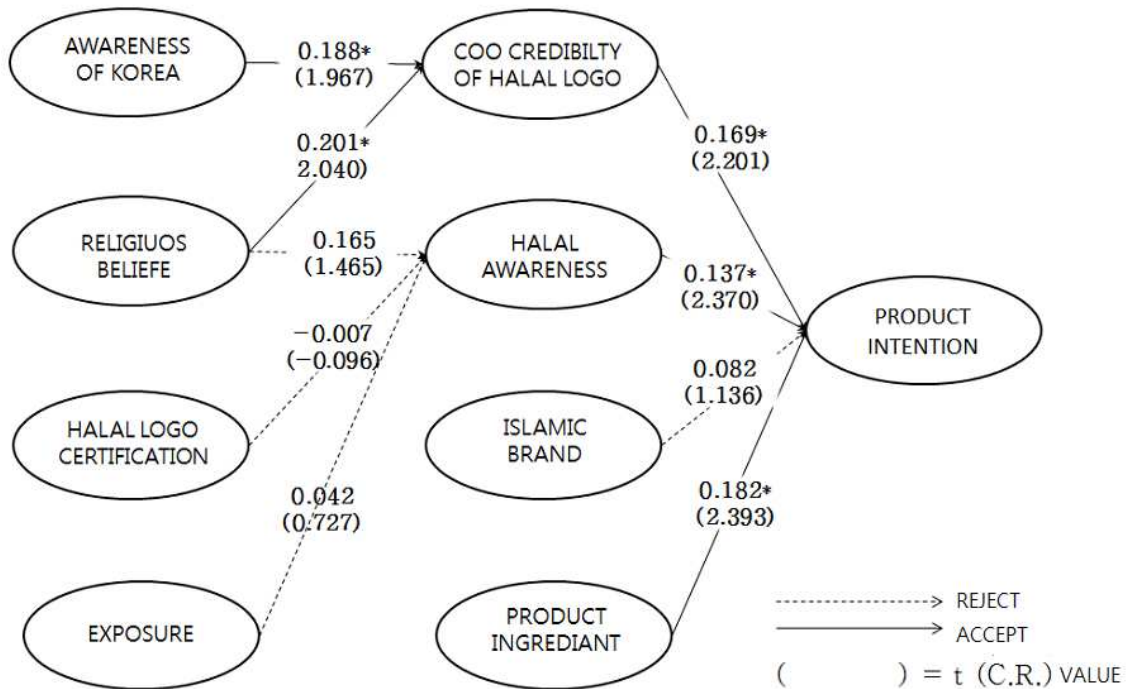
AWARENESS OF KOREA

0.188*
(1.967)

COO CREDIBILTY OF HALAL LOGO

0.201*
2.040)

0.169*
(2.201)

RELIGIUOS BELIEFE

0.165
(1.465)

HALAL AWARENESS

0.137*
(2.370)

PRODUCT INTENTION

−0.007
(−0.096)

0.082
(1.136)

HALAL LOGO CERTIFICATION

ISLAMIC BRAND

0.042
(0.727)

0.182*
(2.393)

EXPOSURE

PRODUCT INGREDIANT

REJECT
ACCEPT
(            ) = t (C.R.) VALUE